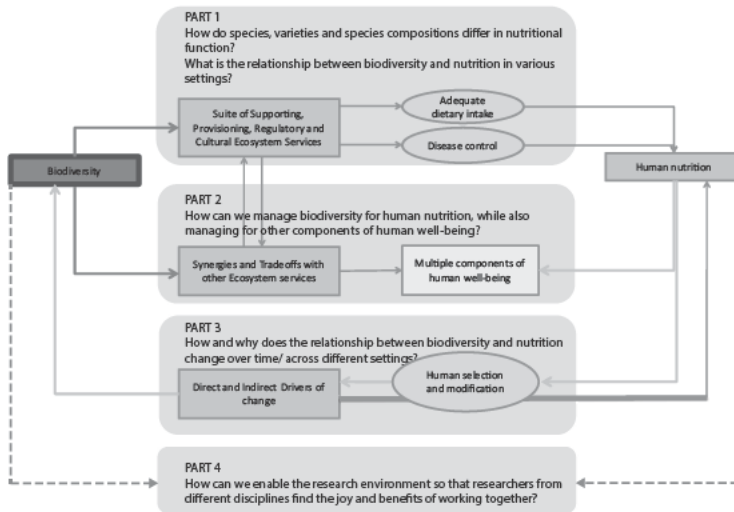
PART 1
How do species, varieties and species compositions differ in nutritional function?
What is the relationship between biodiversity and nutrition in various settings?

Suite of Supporting, Provisioning, Regulatory and Cultural Ecosystem Services

Adequate dietary intake

Disease control

Biodiversity

Human nutrition

PART 2
How can we manage biodiversity for human nutrition, while also managing for other components of human well-being?

Synergies and Tradeoffs with other Ecosystem services

Multiple components of human well-being

PART 3
How and why does the relationship between biodiversity and nutrition change over time/ across different settings?

Direct and Indirect Drivers of change

Human selection and modification

PART 4
How can we enable the research environment so that researchers from different disciplines find the joy and benefits of working together?